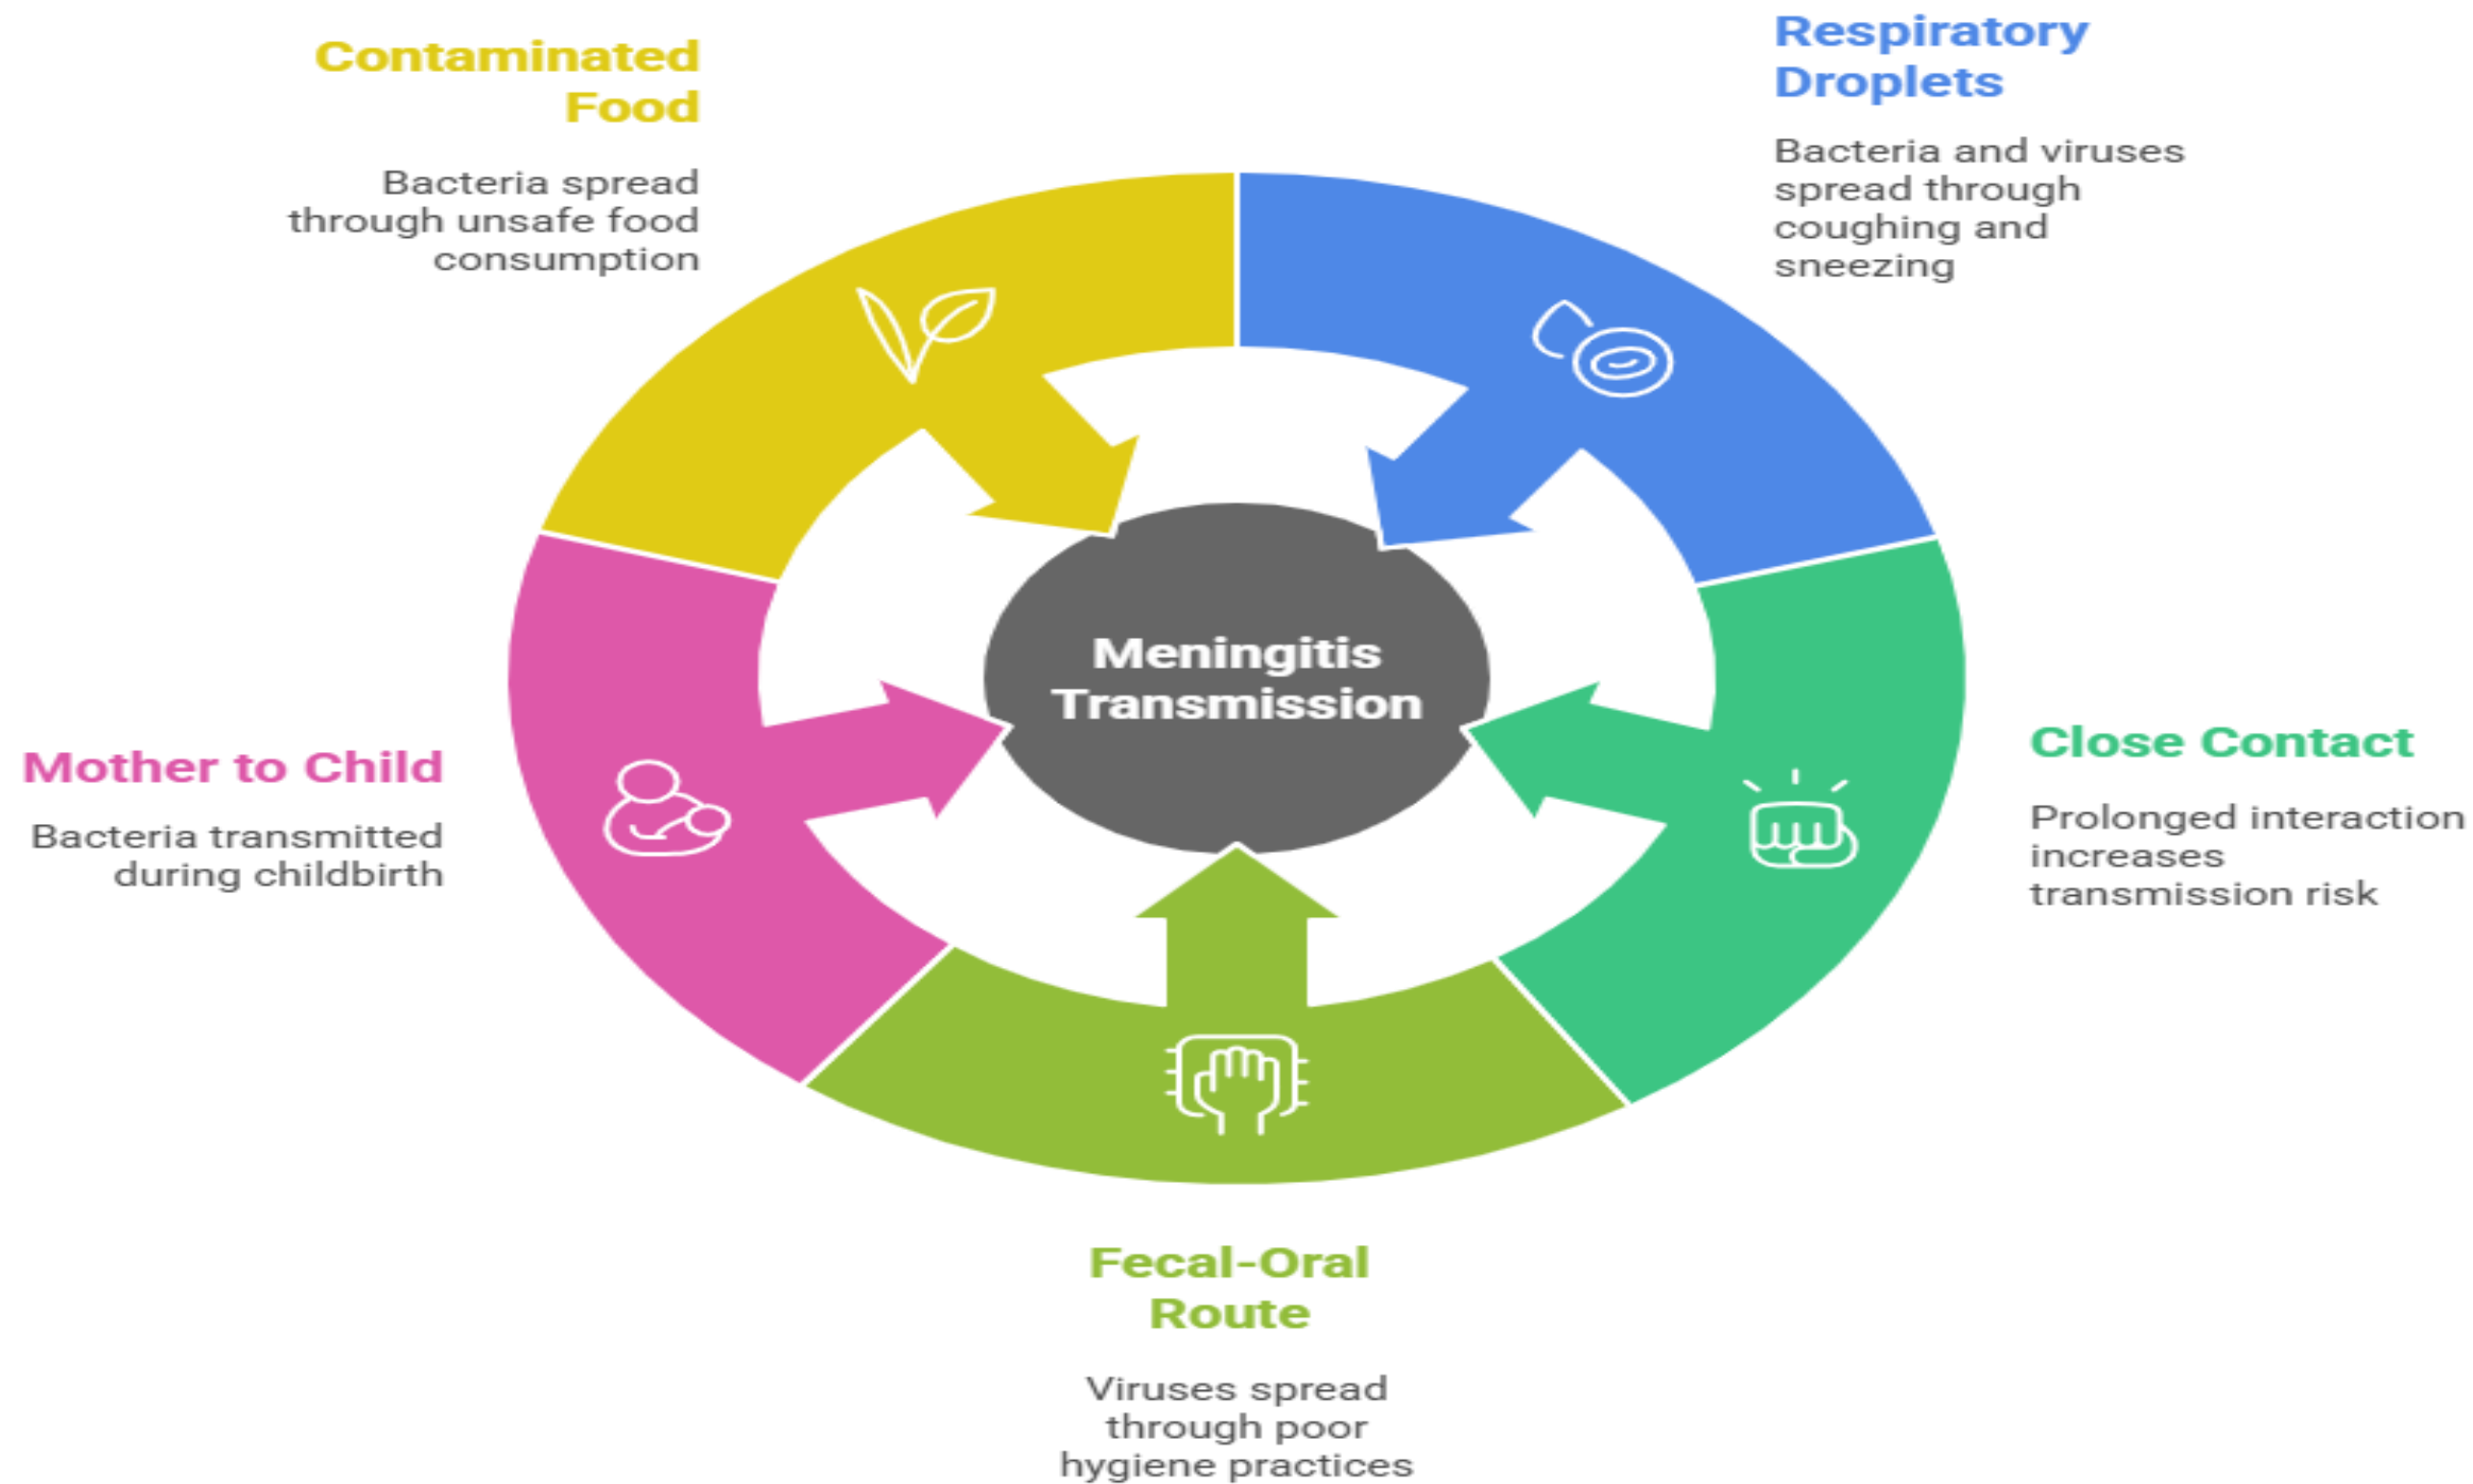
Contaminated Food

Bacteria spread through unsafe food consumption

Respiratory Droplets

Bacteria and viruses spread through coughing and sneezing

Meningitis Transmission

Mother to Child

Bacteria transmitted during childbirth

Close Contact

Prolonged interaction increases transmission risk

Fecal-Oral Route

Viruses spread through poor hygiene practices